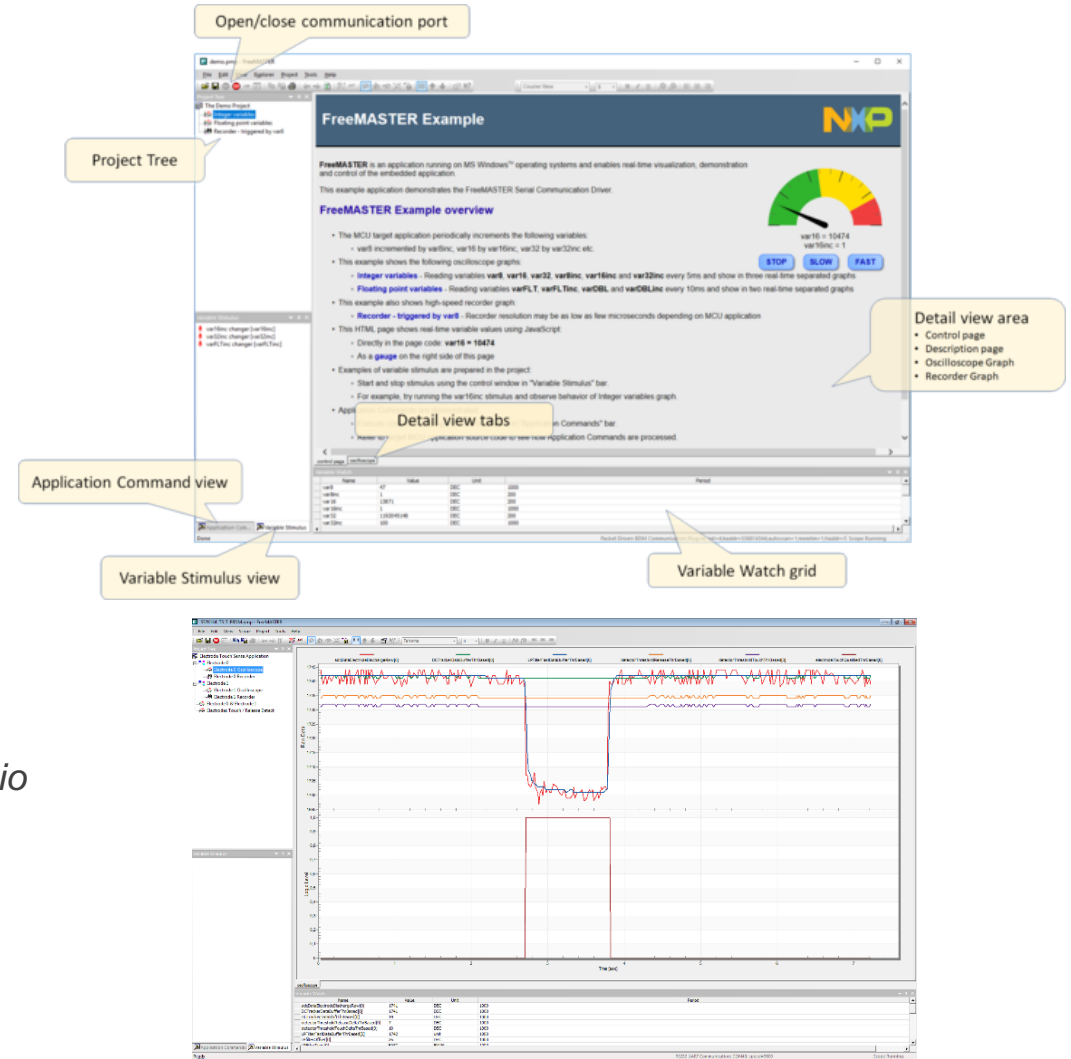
Open/close communication port

demo.pmp - FreeMASTER

File Edit View Explorer Project Tools Help

The Demo Project
Integer variables
Floating point variables
Recorder - triggered by var8

Project Tree

FreeMASTER Example

NXP

FreeMASTER is an application running on MS Windows™ operating systems and enables real-time visualization, demonstration and control of the embedded application.

This example application demonstrates the FreeMASTER Serial Communication Driver.

FreeMASTER Example overview

• The MCU target application periodically increments the following variables:
◦ var8 incremented by var8inc, var16 by var16inc, var32 by var32inc etc.
• This example shows the following oscilloscope graphs:
◦ Integer variables - Reading variables var8, var16, var32, var8inc, var16inc and var32inc every 5ms and show in three real-time separated graphs
◦ Floating point variables - Reading variables varFLT, varFLTinc, varDBL and varDBLinc every 10ms and show in two real-time separated graphs
• This example also shows high-speed recorder graph:
◦ Recorder - triggered by var8 - Recorder resolution may be as low as few microseconds depending on MCU application
• This HTML page shows real-time variable values using JavaScript:
◦ Directly in the page code: var16 = 10474
◦ As a gauge on the right side of this page
• Examples of variable stimulus are prepared in the project:
◦ Start and stop stimulus using the control window in "Variable Stimulus" bar.
◦ For example, try running the var16inc stimulus and observe behavior of Integer variables graph.
• Appli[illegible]
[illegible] Commands" bar.
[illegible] application source code to see how Application Commands are processed.

var16 = 10474
var16inc = 1

STOP SLOW FAST

Detail view area
• Control page
• Description page
• Oscilloscope Graph
• Recorder Graph

Detail view tabs

control page oscilloscope

var8inc changer [var16inc]
var32inc changer [var32inc]
varFLTinc changer [varFLTinc]

| Name | Value | Unit | Period |
|---|---|---|---|
| var8 | 47 | DEC | 1000 |
| var8inc | 1 | DEC | 200 |
| var16 | 10474 | DEC | 200 |
| var16inc | 1 | DEC | 1000 |
| var32 | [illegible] | DEC | 1000 |
| var32inc | 100 | DEC | 1000 |

Application Command view

Variable Stimulus view

Variable Watch grid

io